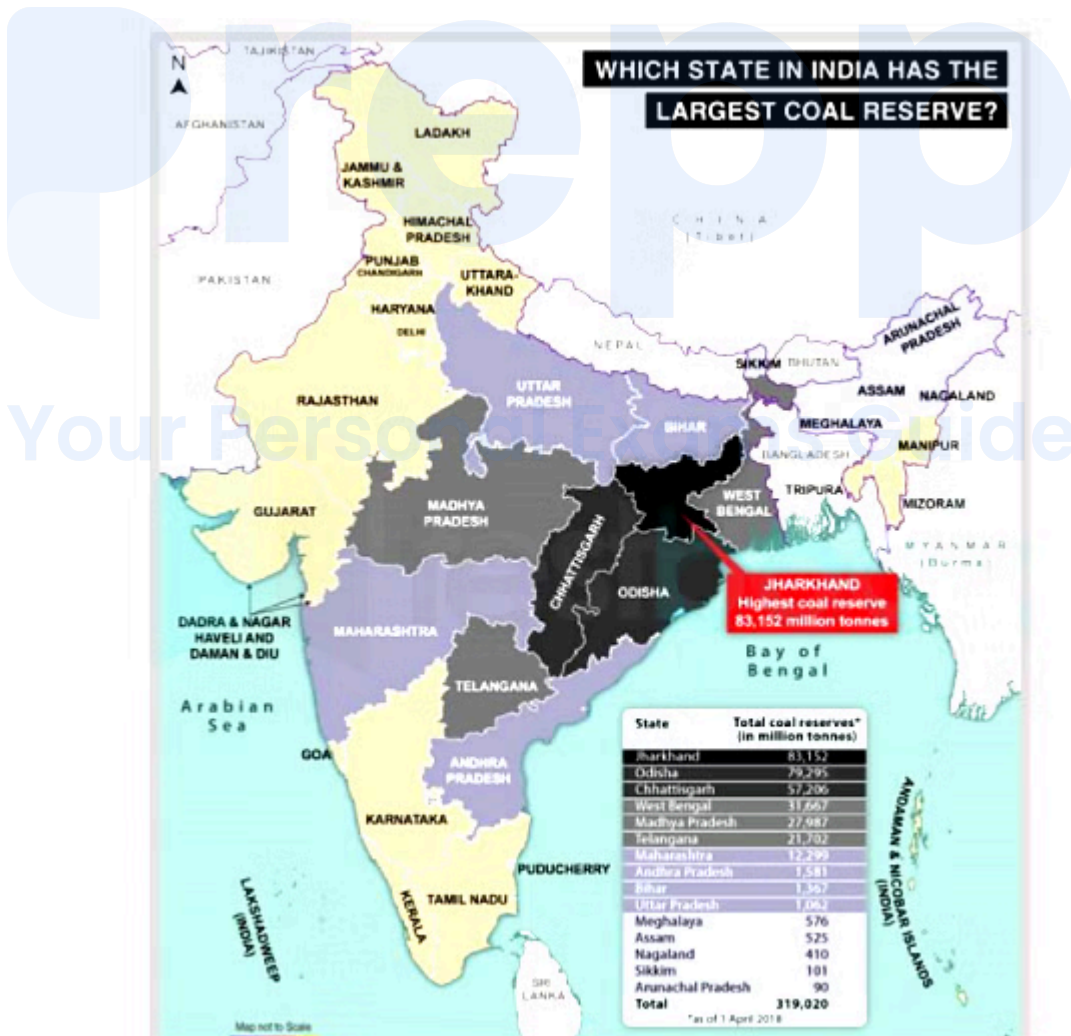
WHICH STATE IN INDIA HAS THE LARGEST COAL RESERVE?

N

TAJIKISTAN

AFGHANISTAN

LADAKH

JAMMU & KASHMIR

HIMACHAL PRADESH

CHINA (Tibet)

PAKISTAN

PUNJAB

CHANDIGARH

UTTARAKHAND

HARYANA

DELHI

NEPAL

ARUNACHAL PRADESH

SIKKIM

BHUTAN

ASSAM

NAGALAND

RAJASTHAN

UTTAR PRADESH

BIHAR

MEGHALAYA

MANIPUR

BANGLADESH

TRIPURA

MIZORAM

GUJARAT

MADHYA PRADESH

WEST BENGAL

MYANMAR (Burma)

CHHATTISGARH

ODISHA

JHARKHAND
Highest coal reserve
83,152 million tonnes

DADRA & NAGAR HAVELI AND DAMAN & DIU

MAHARASHTRA

Bay of Bengal

TELANGANA

Arabian Sea

GOA

ANDHRA PRADESH

KARNATAKA

PUDUCHERRY

TAMIL NADU

KERALA

LAKSHADWEEP (INDIA)

ANDAMAN & NICOBAR ISLANDS (INDIA)

SRI LANKA

Map not to Scale

| State | Total coal reserves* (in million tonnes) |
|---|---|
| Jharkhand | 83,152 |
| Odisha | 79,295 |
| Chhattisgarh | 57,206 |
| West Bengal | 31,667 |
| Madhya Pradesh | 27,987 |
| Telangana | 21,702 |
| Maharashtra | 12,299 |
| Andhra Pradesh | 1,581 |
| Bihar | 1,367 |
| Uttar Pradesh | 1,062 |
| Meghalaya | 576 |
| Assam | 525 |
| Nagaland | 410 |
| Sikkim | 101 |
| Arunachal Pradesh | 90 |
| Total | 319,020 |

*as of 1 April 2018

Your Personal Exams Guide